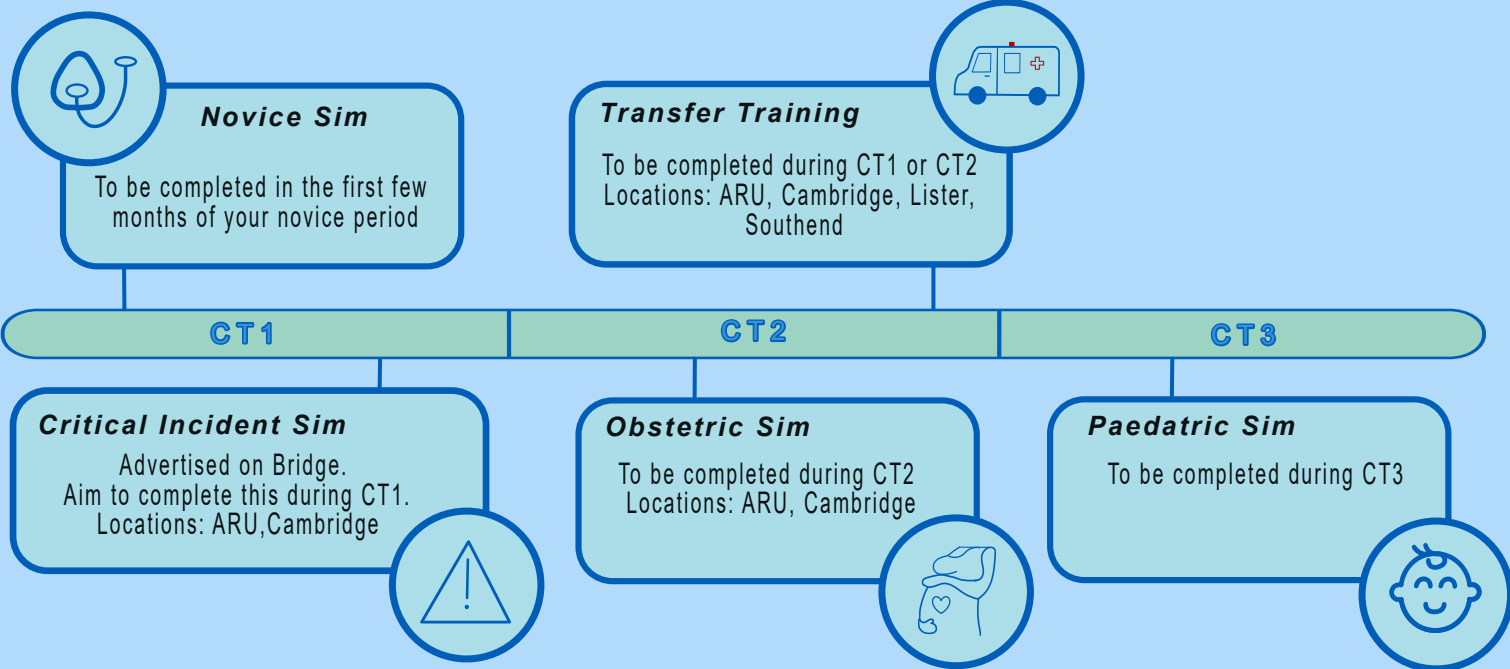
Novice Sim

To be completed in the first few months of your novice period

Transfer Training

To be completed during CT1 or CT2
Locations: ARU, Cambridge, Lister, Southend

CT1

CT2

CT3

Critical Incident Sim

Advertised on Bridge.
Aim to complete this during CT1.
Locations: ARU,Cambridge

Obstetric Sim

To be completed during CT2
Locations: ARU, Cambridge

Paedatric Sim

To be completed during CT3